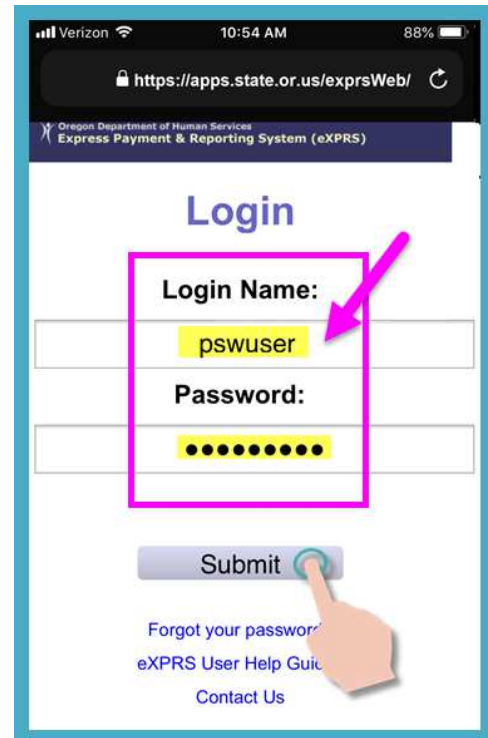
Verizon 10:54 AM 88%

https://apps.state.or.us/exprsWeb/

Oregon Department of Human Services
Express Payment & Reporting System (eXPRS)

Login

Login Name:

pswuser

Password:

●●●●●●●●●

Submit

Forgot your passwor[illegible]

eXPRS User Help Gui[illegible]

Contact Us